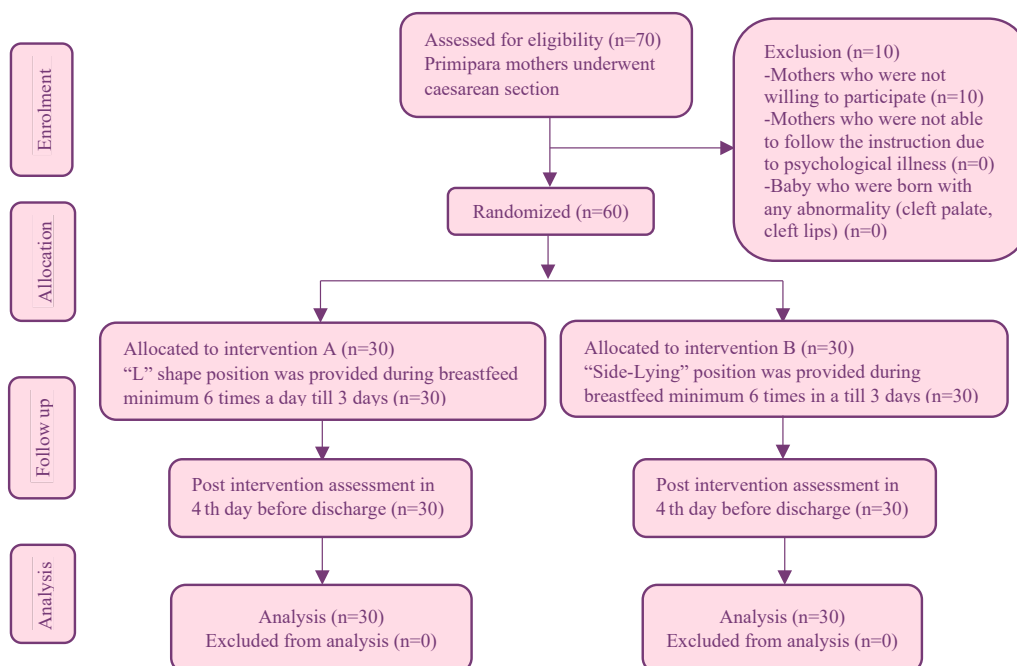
Enrolment

Assessed for eligibility (n=70)
Primipara mothers underwent caesarean section

Exclusion (n=10)
-Mothers who were not willing to participate (n=10)
-Mothers who were not able to follow the instruction due to psychological illness (n=0)
-Baby who were born with any abnormality (cleft palate, cleft lips) (n=0)

Allocation

Randomized (n=60)

Allocated to intervention A (n=30)
"L" shape position was provided during breastfeed minimum 6 times a day till 3 days (n=30)

Allocated to intervention B (n=30)
"Side-Lying" position was provided during breastfeed minimum 6 times in a till 3 days (n=30)

Follow up

Post intervention assessment in 4 th day before discharge (n=30)

Post intervention assessment in 4 th day before discharge (n=30)

Analysis

Analysis (n=30)
Excluded from analysis (n=0)

Analysis (n=30)
Excluded from analysis (n=0)